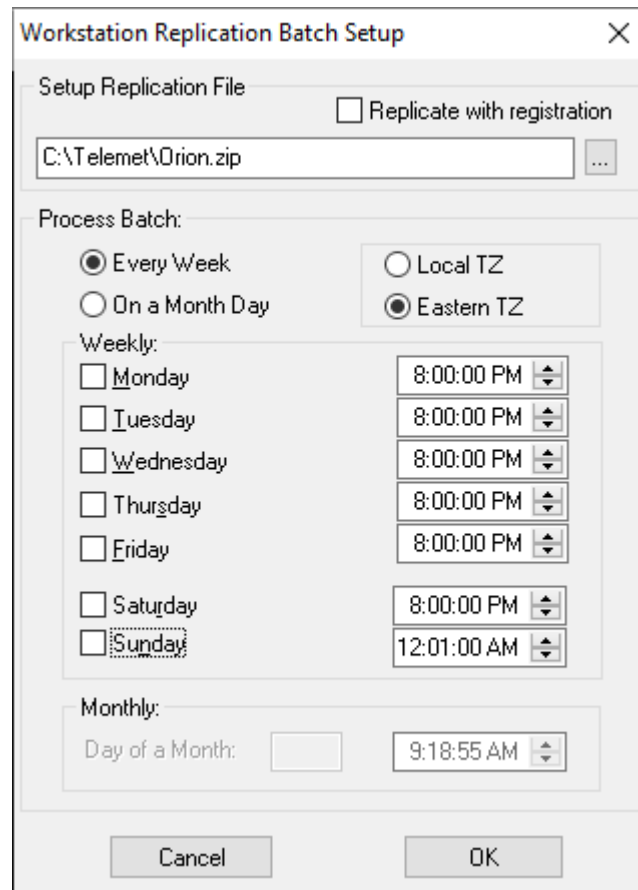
Workstation Replication Batch Setup

×

Setup Replication File

Replicate with registration

C:\Telemet\Orion.zip

...

Process Batch:

Every Week

On a Month Day

Local TZ

Eastern TZ

Weekly:

Monday

8:00:00 PM

Tuesday

8:00:00 PM

Wednesday

8:00:00 PM

Thursday

8:00:00 PM

Friday

8:00:00 PM

Saturday

8:00:00 PM

Sunday

12:01:00 AM

Monthly:

Day of a Month:

9:18:55 AM

Cancel

OK